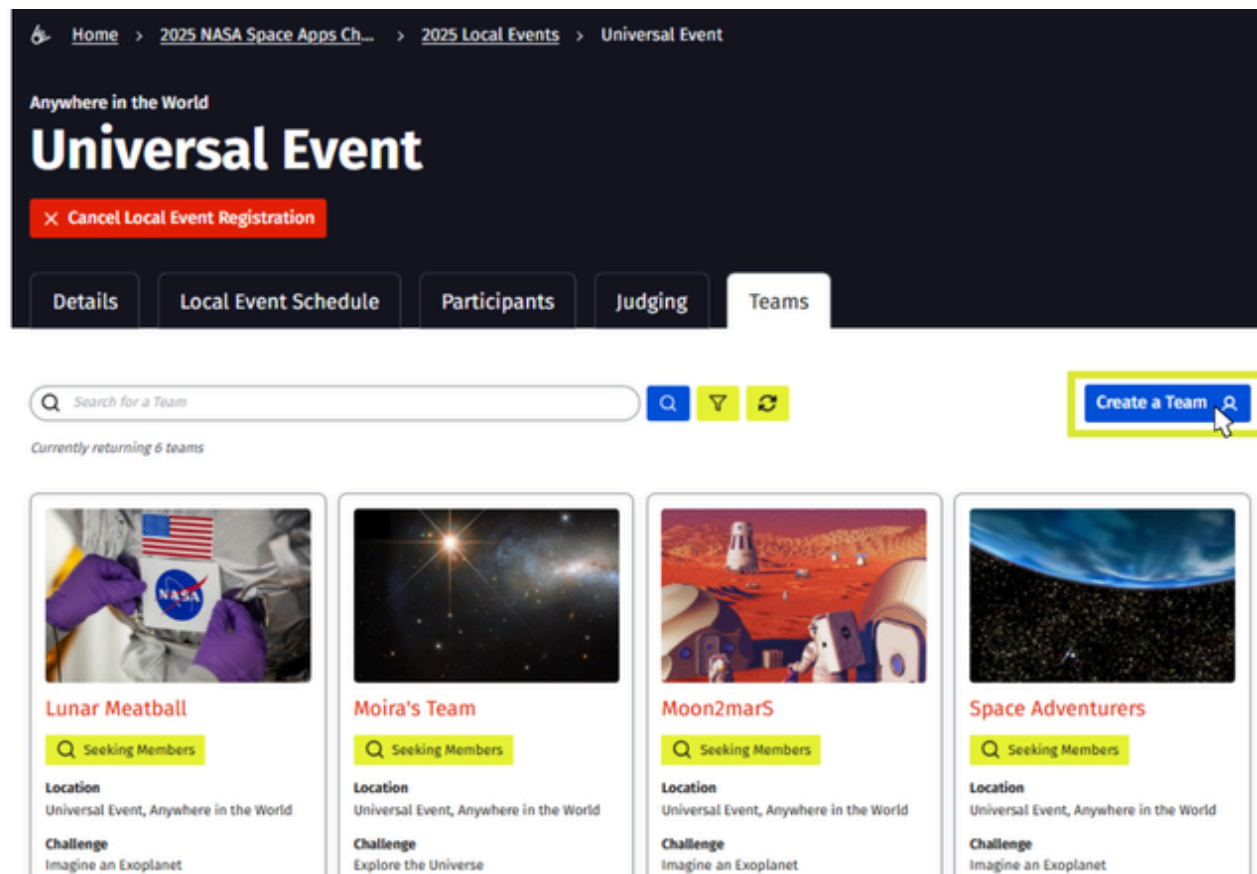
Home > 2025 NASA Space Apps Ch... > 2025 Local Events > Universal Event

Anywhere in the World

Universal Event

✕ Cancel Local Event Registration

Details | Local Event Schedule | Participants | Judging | Teams

Search for a Team

Create a Team

Currently returning 6 teams

NASA

Lunar Meatball
Seeking Members
Location
Universal Event, Anywhere in the World
Challenge
Imagine an Exoplanet

Moira's Team
Seeking Members
Location
Universal Event, Anywhere in the World
Challenge
Explore the Universe

Moon2marS
Seeking Members
Location
Universal Event, Anywhere in the World
Challenge
Imagine an Exoplanet

Space Adventurers
Seeking Members
Location
Universal Event, Anywhere in the World
Challenge
Imagine an Exoplanet